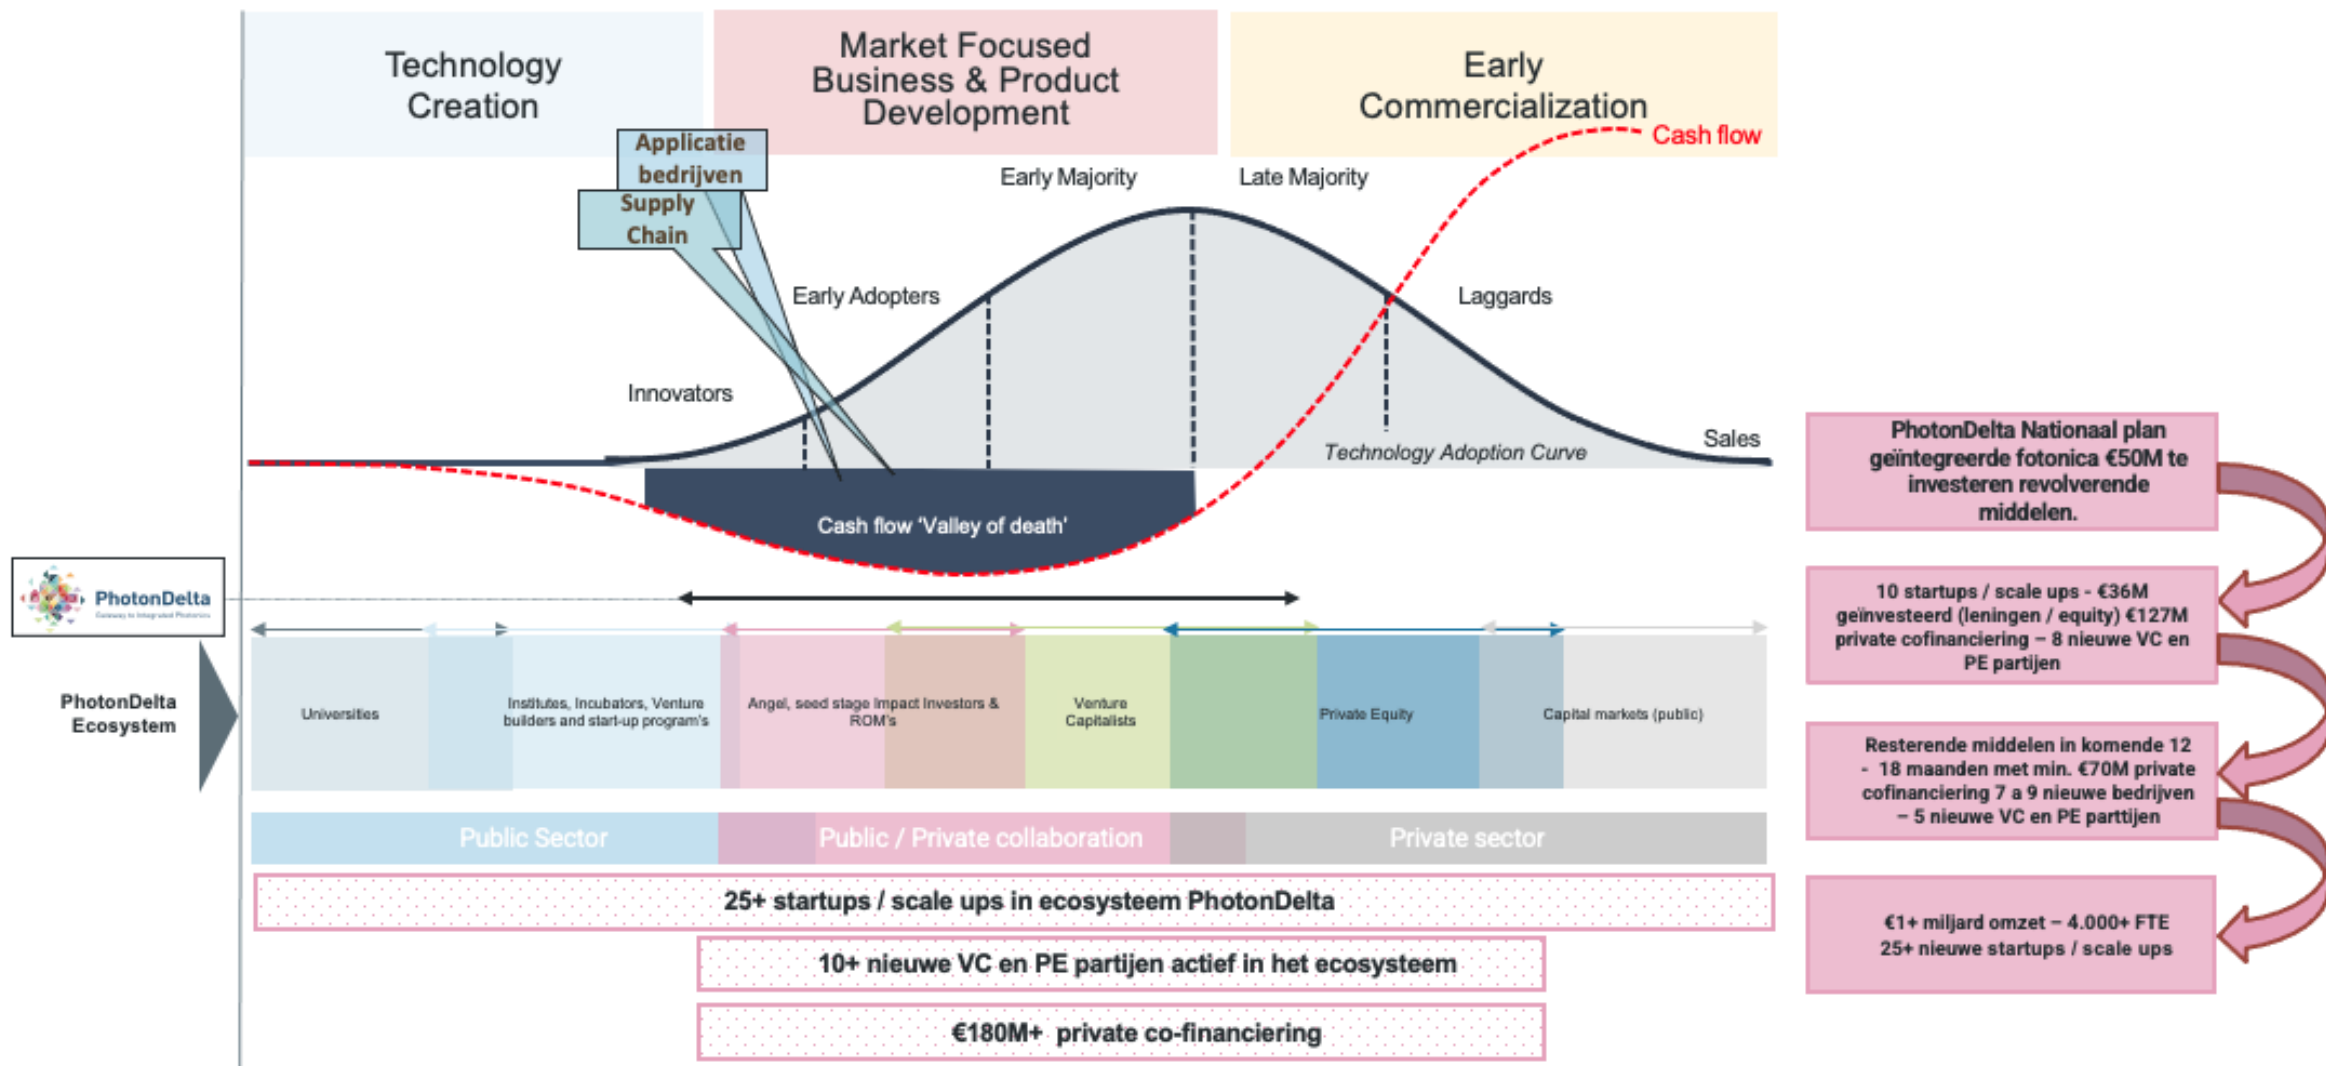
Technology Creation

Market Focused Business & Product Development

Early Commercialization

Cash flow

Applicatie bedrijven

Supply Chain

Early Majority

Late Majority

Early Adopters

Laggards

Innovators

Sales

Technology Adoption Curve

Cash flow 'Valley of death'

PhotonDelta
Gateway to Integrated Photonics

PhotonDelta Ecosystem

Universities

Institutes, Incubators, Venture builders and start-up program's

Angel, seed stage Impact Investors & ROM's

Venture Capitalists

Private Equity

Capital markets (public)

Public Sector

Public / Private collaboration

Private sector

25+ startups / scale ups in ecosysteem PhotonDelta

10+ nieuwe VC en PE partijen actief in het ecosysteem

€180M+ private co-financiering

PhotonDelta Nationaal plan geïntegreerde fotonica €50M te investeren revolverende middelen.

10 startups / scale ups - €36M geïnvesteerd (leningen / equity) €127M private cofinanciering – 8 nieuwe VC en PE partijen

Resterende middelen in komende 12 - 18 maanden met min. €70M private cofinanciering 7 a 9 nieuwe bedrijven – 5 nieuwe VC en PE parttijen

€1+ miljard omzet – 4.000+ FTE
25+ nieuwe startups / scale ups